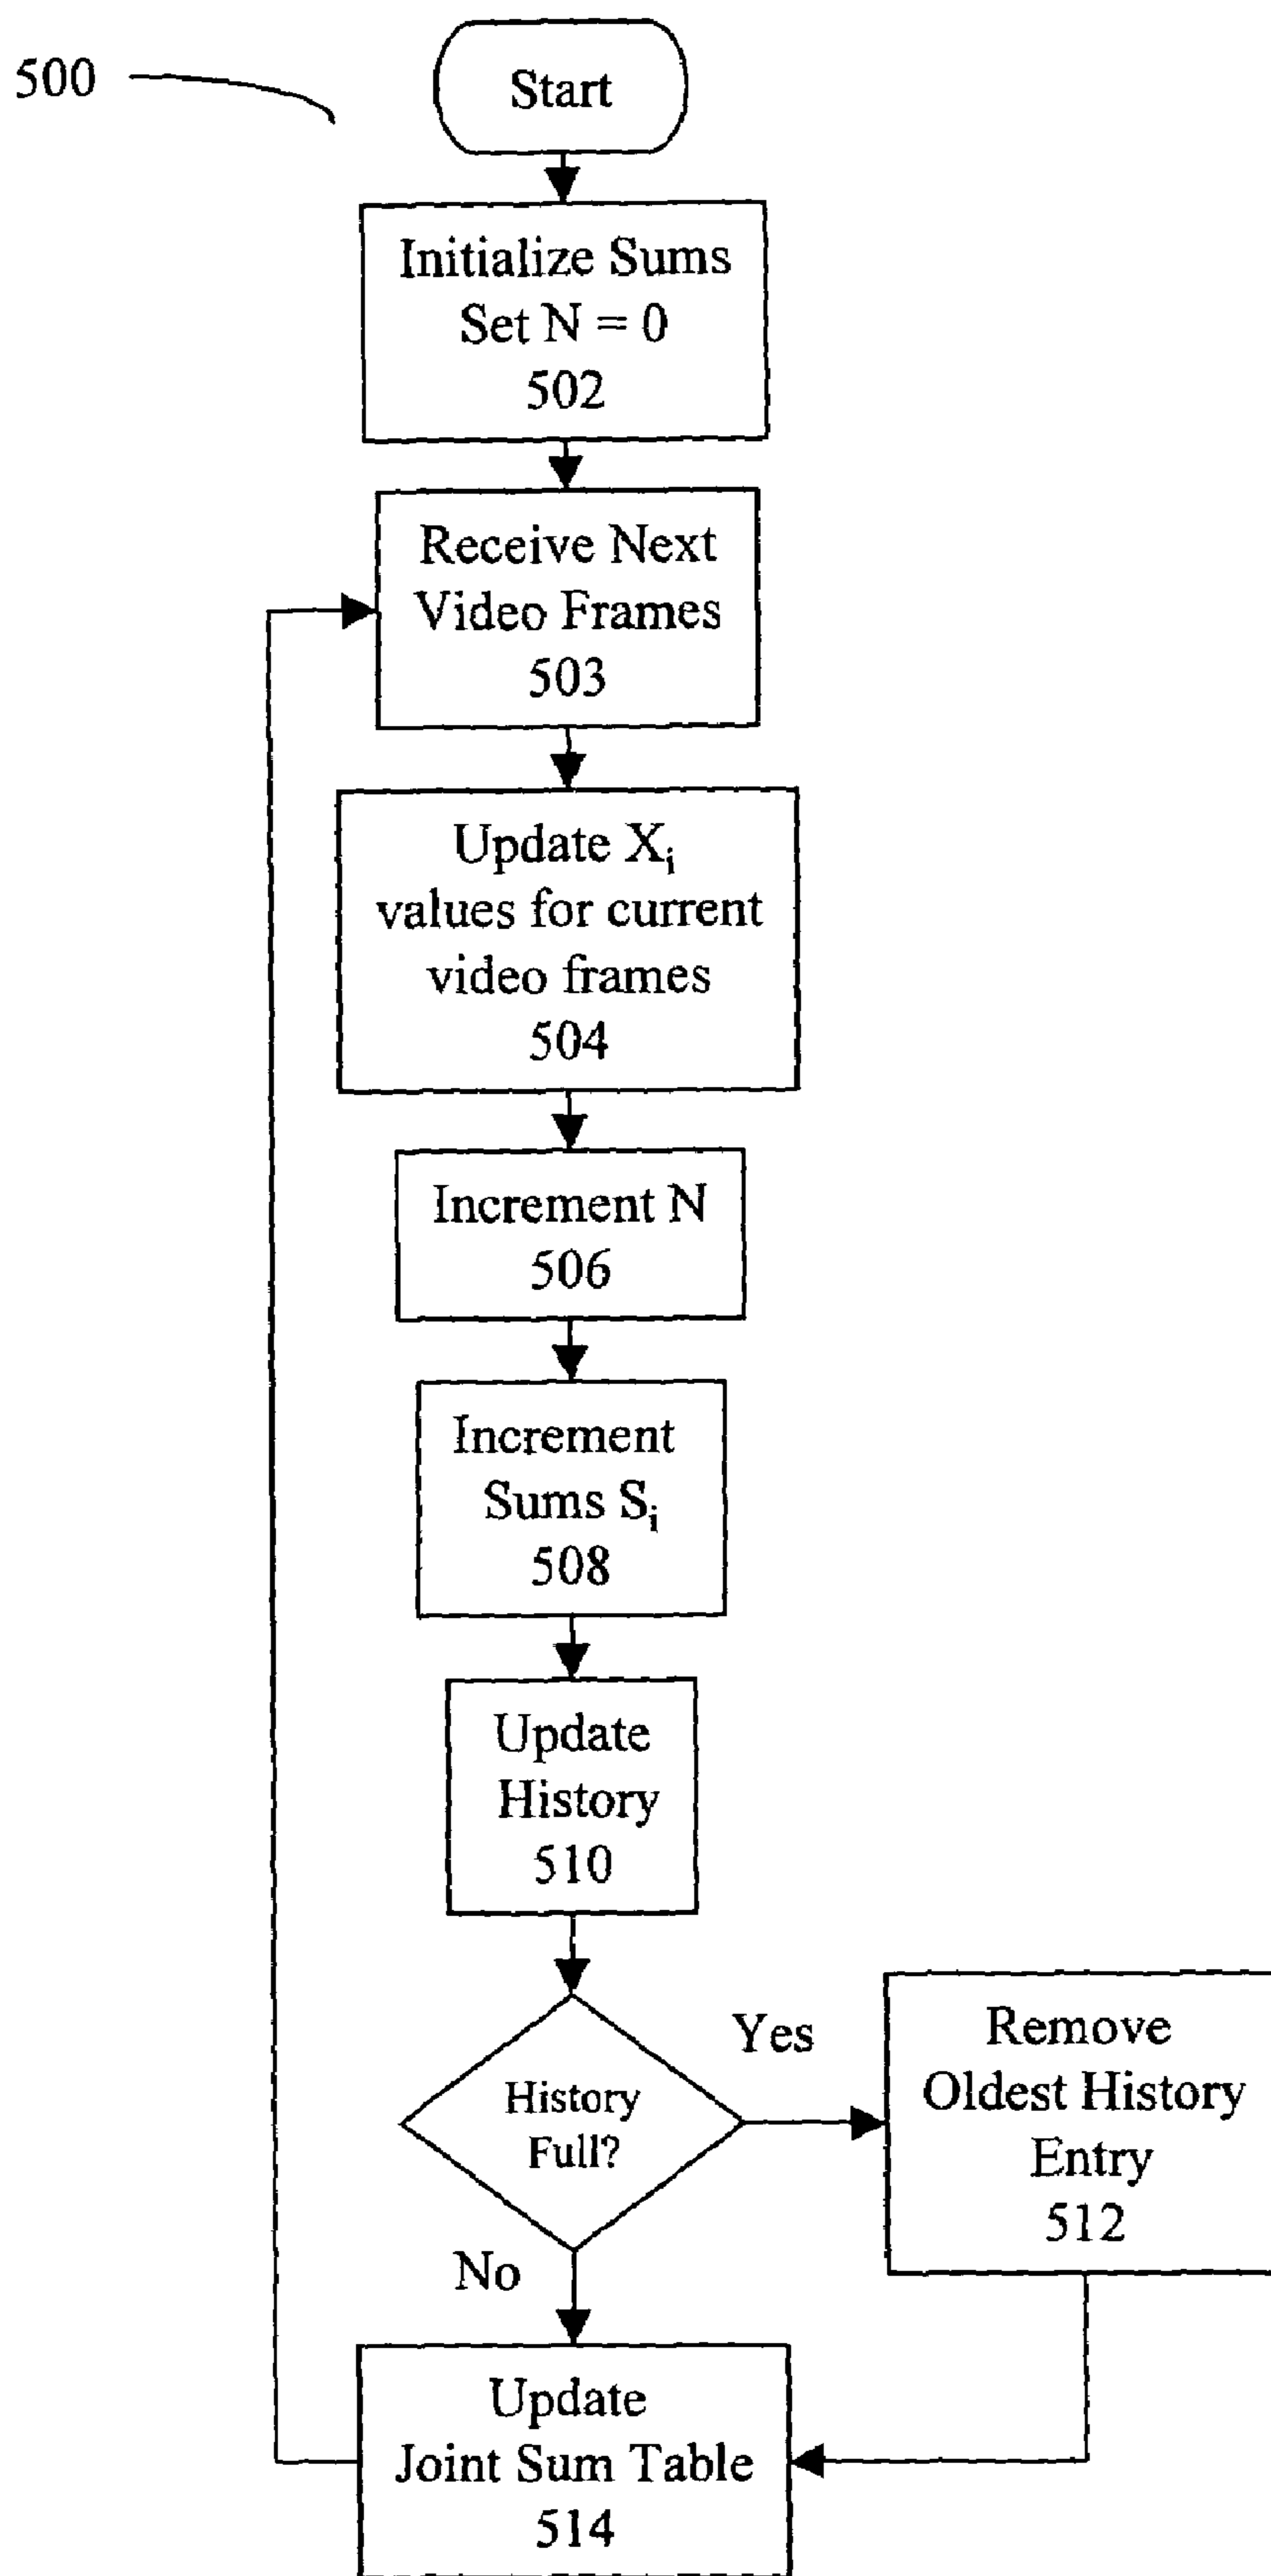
500

Start

Initialize Sums
Set N = 0
502

Receive Next Video Frames
503

Update $X_i$ values for current video frames
504

Increment N
506

Increment Sums $S_i$
508

Update History
510

History Full?

Yes

No

Remove Oldest History Entry
512

Update Joint Sum Table
514